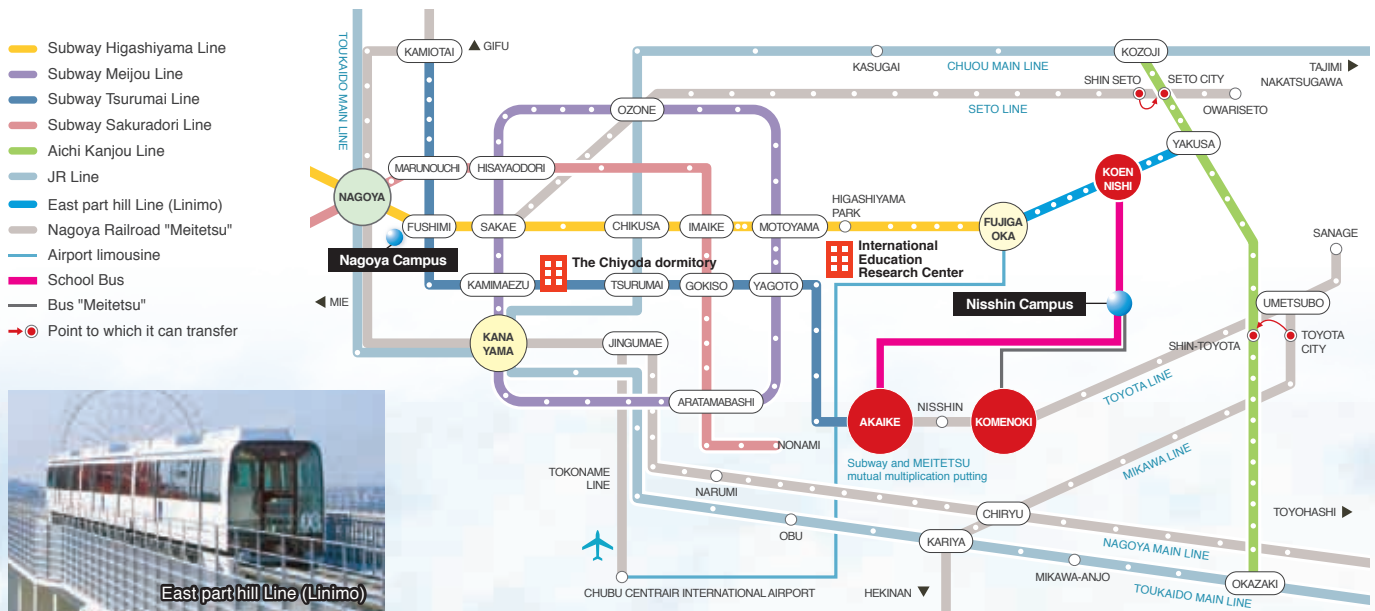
Subway Higashiyama Line
Subway Meijou Line
Subway Tsurumai Line
Subway Sakuradori Line
Aichi Kanjou Line
JR Line
East part hill Line (Linimo)
Nagoya Railroad "Meitetsu"
Airport limousine
School Bus
Bus "Meitetsu"
Point to which it can transfer

TOUKAIDO MAIN LINE
KAMIOTAI
GIFU
KASUGAI
CHUOU MAIN LINE
KOZOJI
TAJIMI
NAKATSUGAWA
SHIN SETO
SETO CITY
OWARISETO
SETO LINE
OZONE
YAKUSA
MARUNOUCHI
HISAYAODORI
KOEN NISHI
NAGOYA
FUSHIMI
SAKAE
CHIKUSA
IMAIKE
MOTOYAMA
HIGASHIYAMA PARK
FUJIGA OKA
Nagoya Campus
The Chiyoda dormitory
International Education Research Center
SANAGE
KAMIMAEZU
TSURUMAI
GOKISO
YAGOTO
Nisshin Campus
UMETSUBO
MIE
KANA YAMA
JINGUMAE
SHIN-TOYOTA
TOYOTA CITY
TOYOTA LINE
ARATAMABASHI
AKAIKE
NISSHIN
KOMENOKI
NONAMI
Subway and MEITETSU mutual multiplication putting
MIKAWA LINE
TOKONAME LINE
NARUMI
TOYOHASHI
CHIRYU
OBU
KARIYA
NAGOYA MAIN LINE
MIKAWA-ANJO
CHUBU CENTRAIR INTERNATIONAL AIRPORT
HEKINAN
OKAZAKI
TOUKAIDO MAIN LINE
East part hill Line (Linimo)